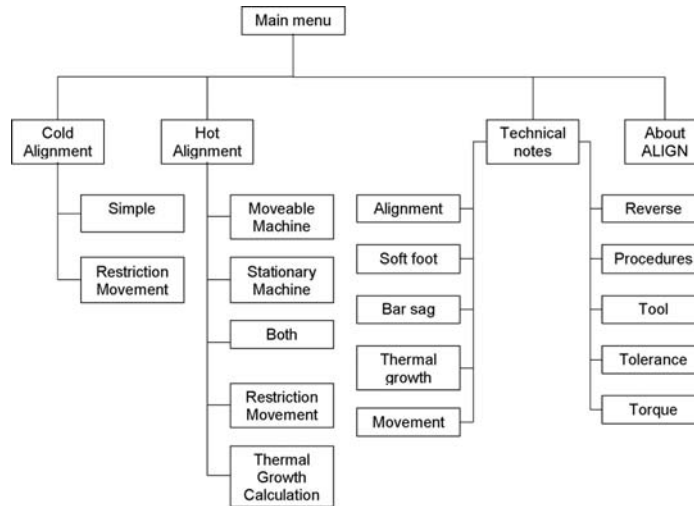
Main menu

Cold Alignment

Simple

Restriction Movement

Hot Alignment

Moveable Machine

Stationary Machine

Both

Restriction Movement

Thermal Growth Calculation

Technical notes

Alignment

Soft foot

Bar sag

Thermal growth

Movement

About ALIGN

Reverse

Procedures

Tool

Tolerance

Torque